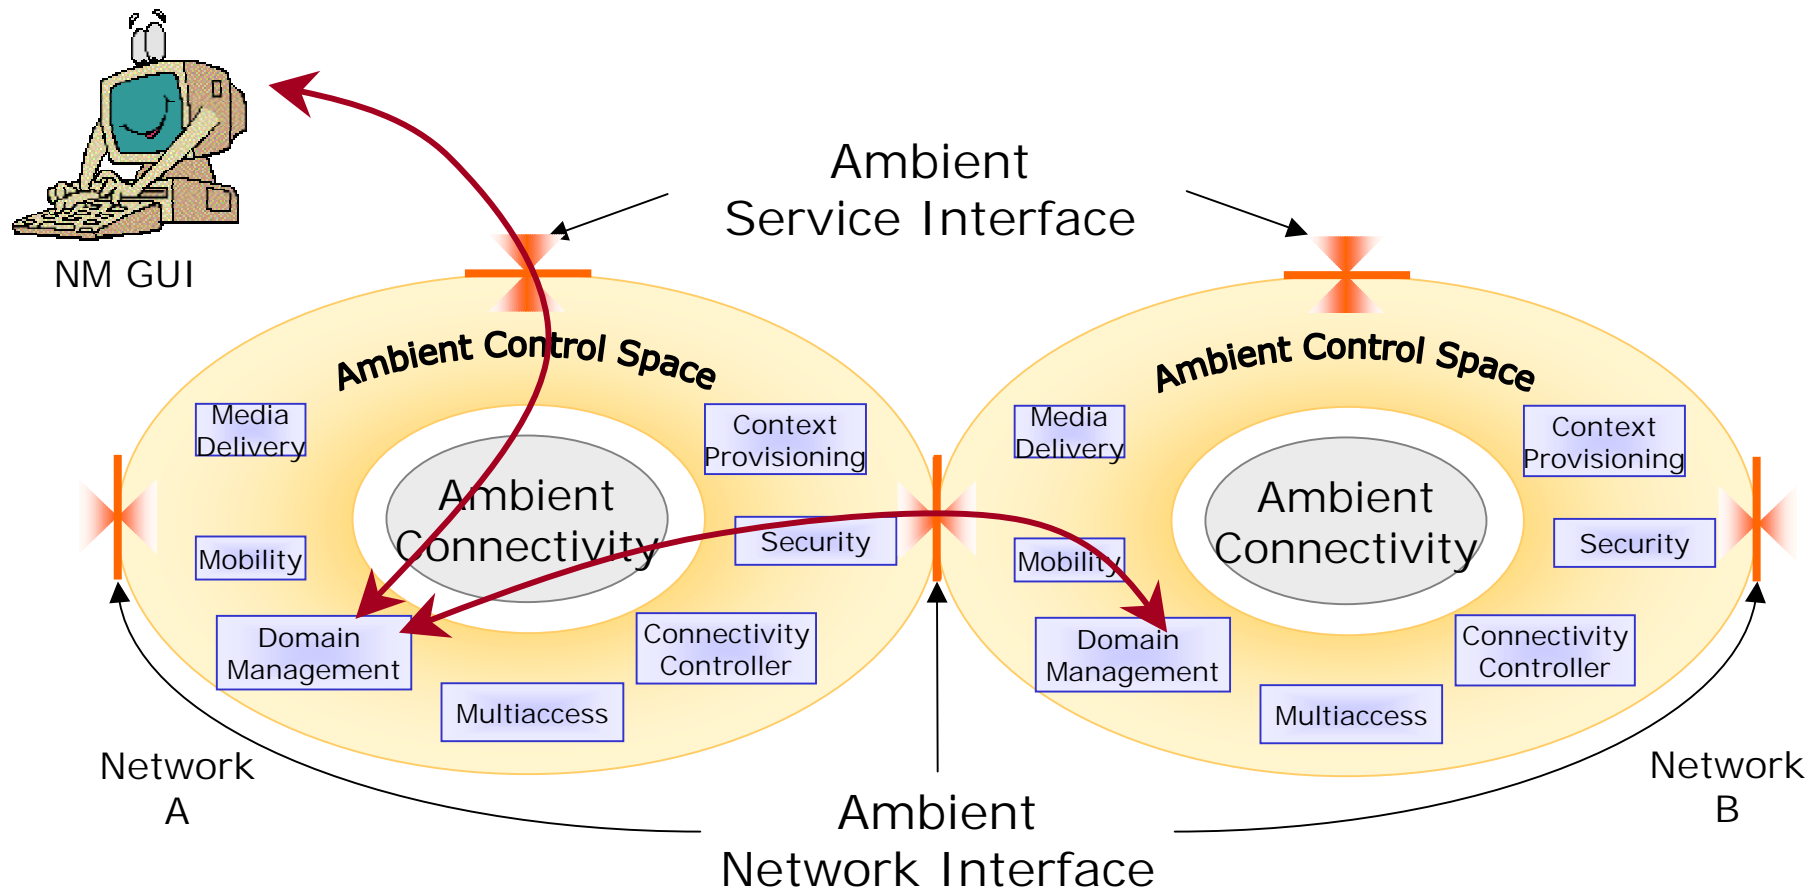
NM GUI

Ambient
Service Interface

Ambient Control Space

Media Delivery

Context Provisioning

Ambient Connectivity

Mobility

Security

Domain Management

Connectivity Controller

Multiaccess

Ambient Control Space

Media Delivery

Context Provisioning

Ambient Connectivity

Mobility

Security

Domain Management

Connectivity Controller

Multiaccess

Network
A

Network
B

Ambient
Network Interface